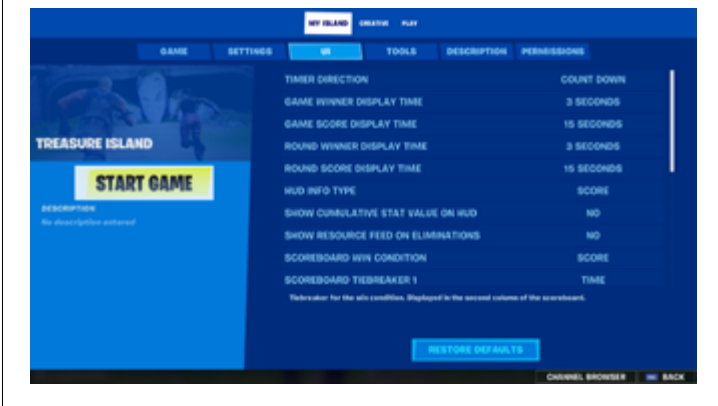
MY ISLAND CREATIVE PLAY

GAME SETTINGS UI TOOLS DESCRIPTION PERMISSIONS

TREASURE ISLAND

START GAME

DESCRIPTION
No description entered

| | |
|---|---|
| TIMER DIRECTION | COUNT DOWN |
| GAME WINNER DISPLAY TIME | 3 SECONDS |
| GAME SCORE DISPLAY TIME | 15 SECONDS |
| ROUND WINNER DISPLAY TIME | 3 SECONDS |
| ROUND SCORE DISPLAY TIME | 15 SECONDS |
| HUD INFO TYPE | SCORE |
| SHOW CUMULATIVE STAT VALUE ON HUD | NO |
| SHOW RESOURCE FEED ON ELIMINATIONS | NO |
| SCOREBOARD WIN CONDITION | SCORE |
| SCOREBOARD TIEBREAKER 1 | TIME |

Tiebreaker for the win conditions. Displayed in the second column of the scoreboard.

RESTORE DEFAULTS

CHANNEL BROWSER BACK